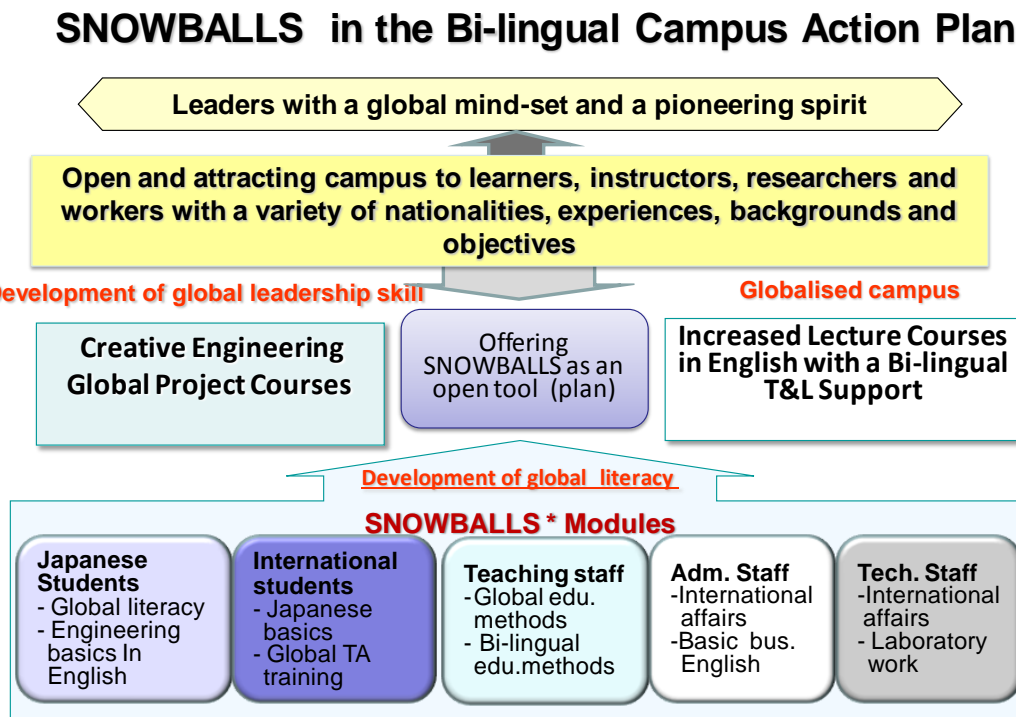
SNOWBALLS in the Bi-lingual Campus Action Plan

Leaders with a global mind-set and a pioneering spirit

Open and attracting campus to learners, instructors, researchers and workers with a variety of nationalities, experiences, backgrounds and objectives

Development of global leadership skill

Globalised campus

Creative Engineering Global Project Courses

Offering SNOWBALLS as an open tool (plan)

Increased Lecture Courses in English with a Bi-lingual T&L Support

Development of global literacy

SNOWBALLS * Modules

Japanese Students
- Global literacy
- Engineering basics In English

International students
- Japanese basics
- Global TA training

Teaching staff
-Global edu. methods
- Bi-lingual edu.methods

Adm. Staff
-International affairs
-Basic bus. English

Tech. Staff
-International affairs
- Laboratory work